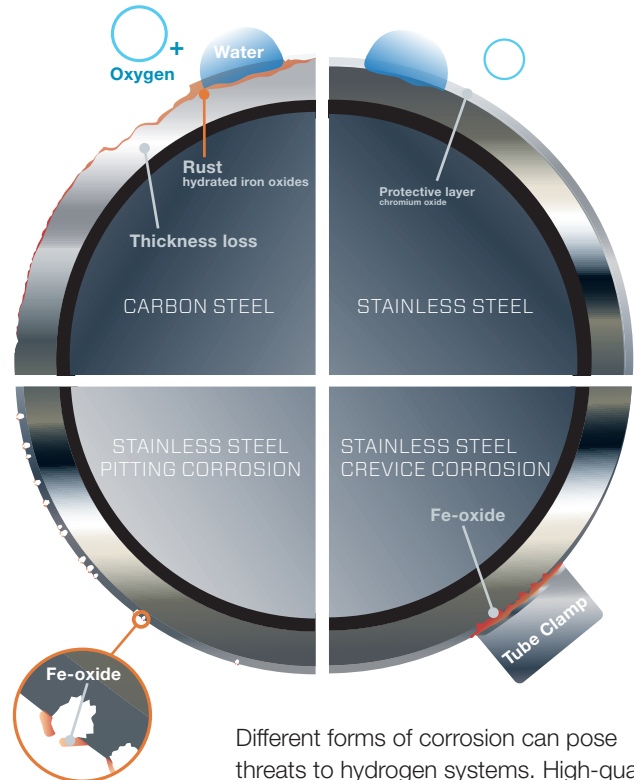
Oxygen
+
Water

Rust
hydrated iron oxides

Thickness loss

CARBON STEEL

Protective layer
chromium oxide

STAINLESS STEEL

STAINLESS STEEL PITTING CORROSION

STAINLESS STEEL CREVICE CORROSION

Fe-oxide

Tube Clamp

Fe-oxide

Different forms of corrosion can pose threats to hydrogen systems. High-qua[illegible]